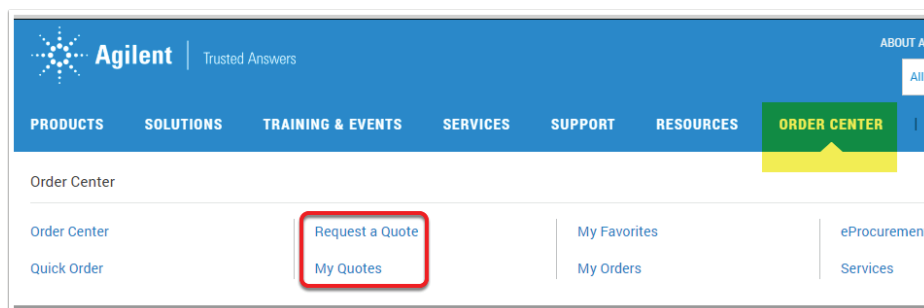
Agilent | Trusted Answers

ABOUT A

All

PRODUCTS SOLUTIONS TRAINING & EVENTS SERVICES SUPPORT RESOURCES ORDER CENTER

Order Center

Order Center
Quick Order

Request a Quote
My Quotes

My Favorites
My Orders

eProcuremen
Services